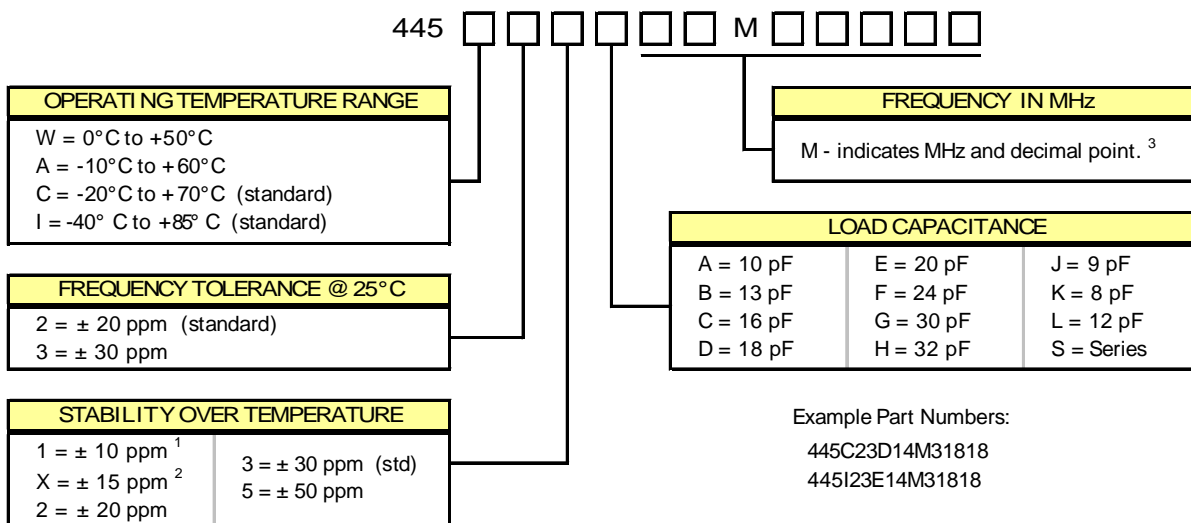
445 □ □ □ □ □ □ M □ □ □ □ □

OPERATI NG TEMPERATURE RANGE

W = 0°C to +50°C
A = -10°C to +60°C
C = -20°C to +70°C (standard)
I = -40° C to +85° C (standard)

FREQUENCY TOLERANCE @ 25°C

2 = ± 20 ppm (standard)
3 = ± 30 ppm

STABILITY OVER TEMPERATURE

1 = ± 10 ppm $^1$
X = ± 15 ppm $^2$
2 = ± 20 ppm

3 = ± 30 ppm (std)
5 = ± 50 ppm

FREQUENCY IN MHz

M - indicates MHz and decimal point. $^3$

LOAD CAPACITANCE

| A = 10 pF | E = 20 pF | J = 9 pF |
|---|---|---|
| B = 13 pF | F = 24 pF | K = 8 pF |
| C = 16 pF | G = 30 pF | L = 12 pF |
| D = 18 pF | H = 32 pF | S = Series |

Example Part Numbers:
445C23D14M31818
445I23E14M31818